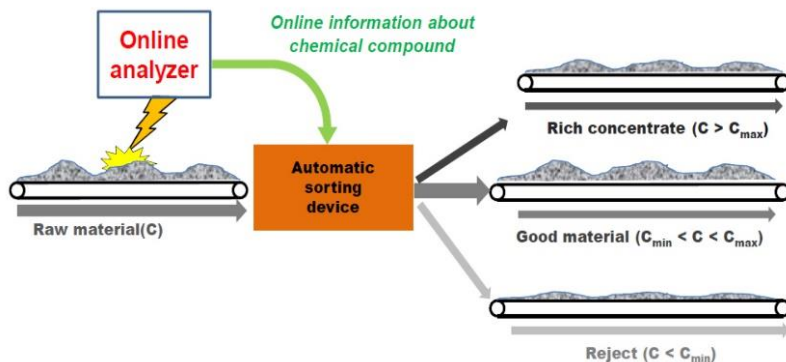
Online analyzer

Online information about chemical compound

Automatic sorting device

Raw material(C)

Rich concentrate (C > $C_{max}$)

Good material ($C_{min}$ < C < $C_{max}$)

Reject (C < $C_{min}$)